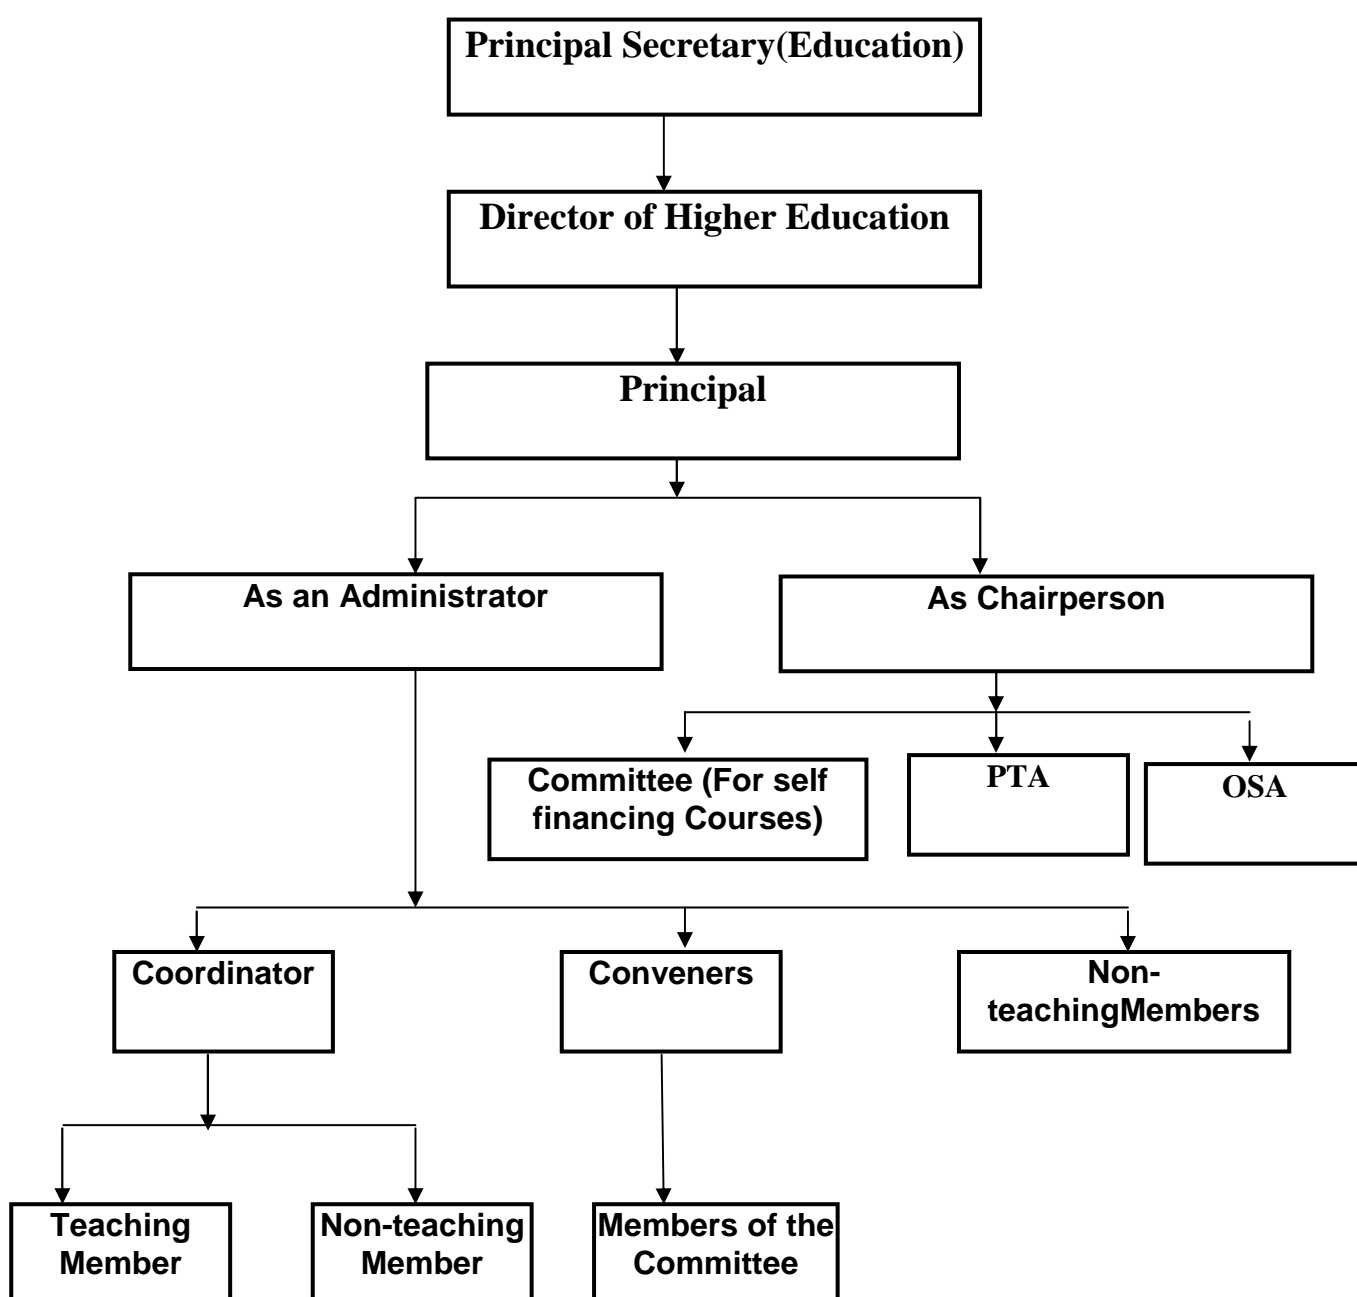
Principal Secretary(Education)

Director of Higher Education

Principal

As an Administrator

As Chairperson

Committee (For self financing Courses)

PTA

OSA

Coordinator

Conveners

Non-teachingMembers

Teaching Member

Non-teaching Member

Members of the Committee